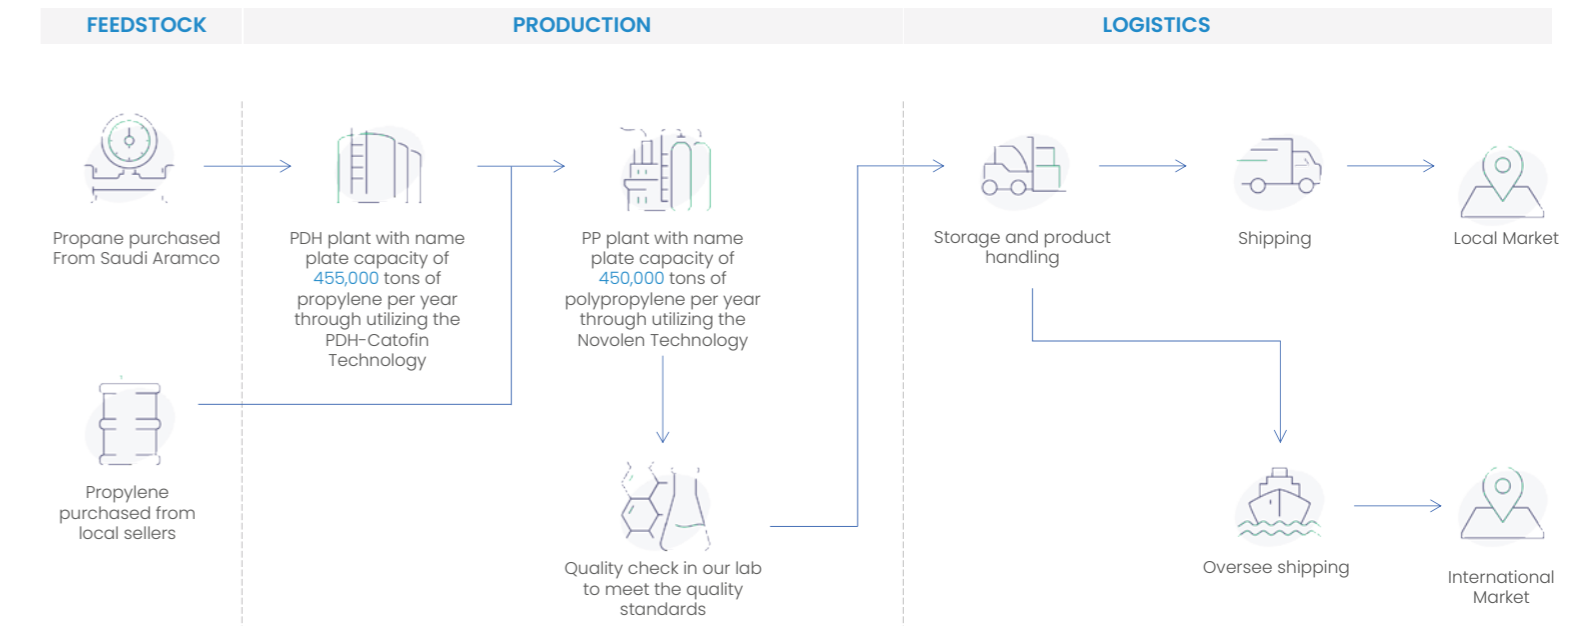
FEEDSTOCK

PRODUCTION

LOGISTICS

Propane purchased From Saudi Aramco

PDH plant with name plate capacity of 455,000 tons of propylene per year through utilizing the PDH-Catofin Technology

PP plant with name plate capacity of 450,000 tons of polypropylene per year through utilizing the Novolen Technology

Storage and product handling

Shipping

Local Market

Propylene purchased from local sellers

Quality check in our lab to meet the quality standards

Oversee shipping

International Market